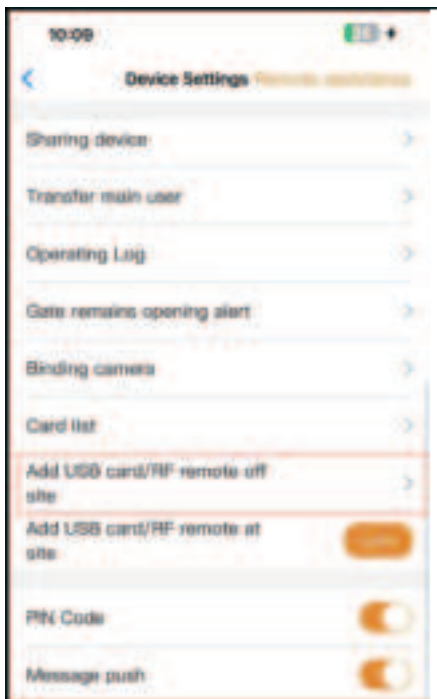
10:09

Device Settings Remote assistance

Sharing device

Transfer main user

Operating Log

Gate remains opening alert

Binding camera

Card list

Add USB card/RF remote off site

Add USB card/RF remote at site

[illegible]

PIN Code

Message push